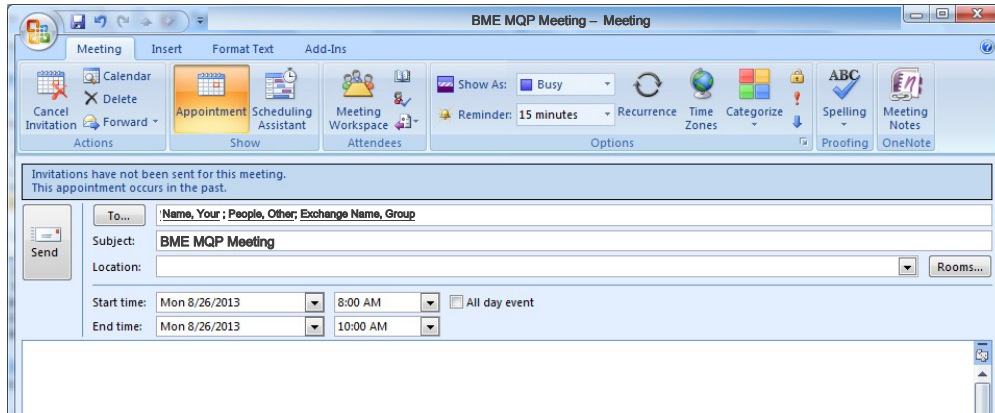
BME MQP Meeting – Meeting

Meeting Insert Format Text Add-Ins

Cancel Invitation
Calendar
Delete
Forward
Actions

Appointment
Scheduling Assistant
Show

Meeting Workspace
Attendees

Show As: Busy
Reminder: 15 minutes
Recurrence
Time Zones
Categorize
Options

Spelling
Proofing

Meeting Notes
OneNote

Invitations have not been sent for this meeting.
This appointment occurs in the past.

Send
To...
Name, Your ; People, Other; Exchange Name, Group
Subject: BME MQP Meeting
Location:
Rooms...

Start time: Mon 8/26/2013 8:00 AM All day event
End time: Mon 8/26/2013 10:00 AM